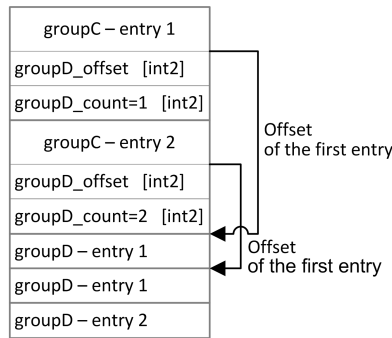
groupC – entry 1

groupD_offset [int2]

groupD_count=1 [int2]

groupC – entry 2

groupD_offset [int2]

groupD_count=2 [int2]

groupD – entry 1

groupD – entry 1

groupD – entry 2

Offset of the first entry

Offset of the first entry